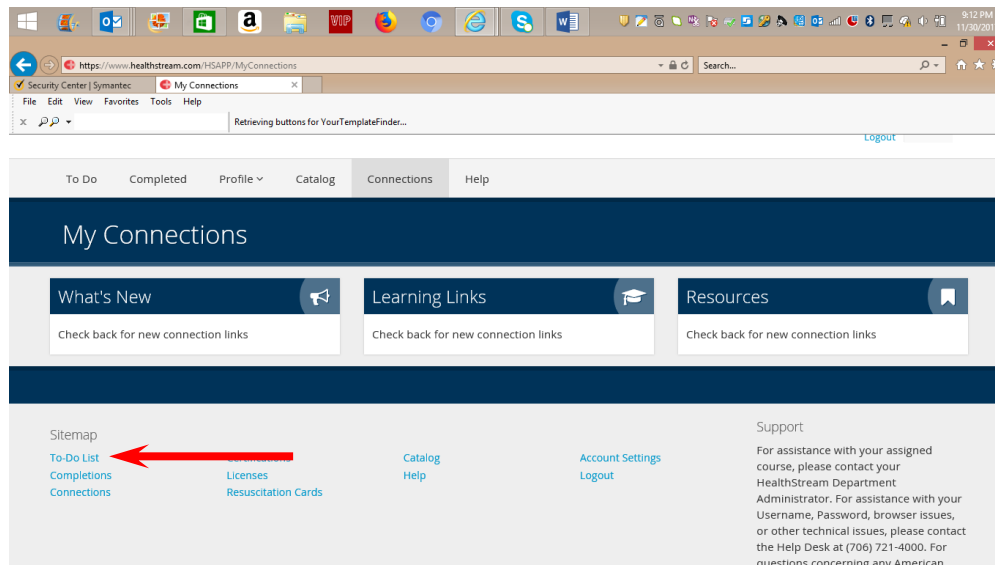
9:12 PM
11/30/201

https://www.healthstream.com/HSAPP/MyConnections
Search...

Security Center | Symantec
My Connections

File Edit View Favorites Tools Help

Retrieving buttons for YourTemplateFinder...

Logout

To Do
Completed
Profile
Catalog
Connections
Help

My Connections

What's New
Check back for new connection links

Learning Links
Check back for new connection links

Resources
Check back for new connection links

Sitemap
To-Do List
Completions
Connections
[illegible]
Licenses
Resuscitation Cards
Catalog
Help
Account Settings
Logout

Support
For assistance with your assigned course, please contact your HealthStream Department Administrator. For assistance with your Username, Password, browser issues, or other technical issues, please contact the Help Desk at (706) 721-4000. For questions concerning any American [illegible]